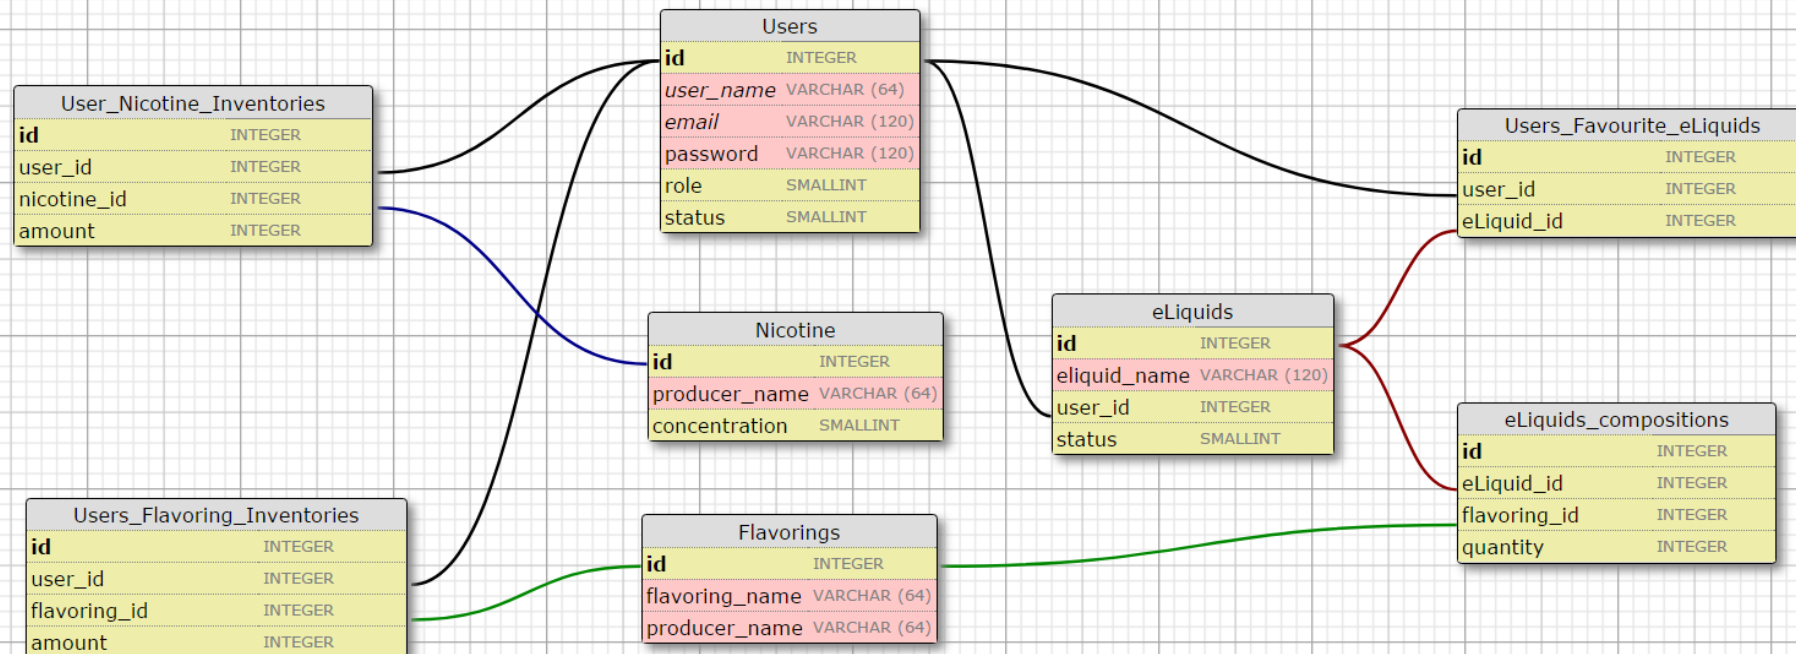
Users

| | |
|---|---|
| id | INTEGER |
| user_name | VARCHAR (64) |
| email | VARCHAR (120) |
| password | VARCHAR (120) |
| role | SMALLINT |
| status | SMALLINT |

User_Nicotine_Inventories

| | |
|---|---|
| id | INTEGER |
| user_id | INTEGER |
| nicotine_id | INTEGER |
| amount | INTEGER |

Users_Favourite_eLiquids

| | |
|---|---|
| id | INTEGER |
| user_id | INTEGER |
| eLiquid_id | INTEGER |

Nicotine

| | |
|---|---|
| id | INTEGER |
| producer_name | VARCHAR (64) |
| concentration | SMALLINT |

eLiquids

| | |
|---|---|
| id | INTEGER |
| eliquid_name | VARCHAR (120) |
| user_id | INTEGER |
| status | SMALLINT |

eLiquids_compositions

| | |
|---|---|
| id | INTEGER |
| eLiquid_id | INTEGER |
| flavoring_id | INTEGER |
| quantity | INTEGER |

Users_Flavoring_Inventories

| | |
|---|---|
| id | INTEGER |
| user_id | INTEGER |
| flavoring_id | INTEGER |
| amount | INTEGER |

Flavorings

| | |
|---|---|
| id | INTEGER |
| flavoring_name | VARCHAR (64) |
| producer_name | VARCHAR (64) |